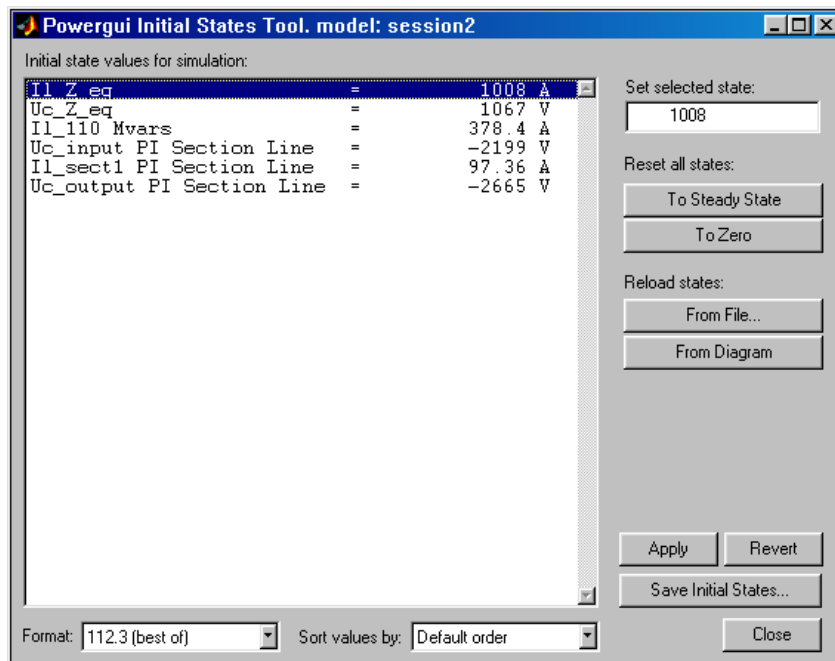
Powergui Initial States Tool. model: session2

Initial state values for simulation:

Il_Z_eq = 1008 A
Uc_Z_eq = 1067 V
Il_110 Mvars = 378.4 A
Uc_input PI Section Line = −2199 V
Il_sect1 PI Section Line = 97.36 A
Uc_output PI Section Line = −2665 V

Set selected state:
1008

Reset all states:
To Steady State
To Zero

Reload states:
From File...
From Diagram

Apply
Revert
Save Initial States...
Close

Format: 112.3 (best of)
Sort values by: Default order